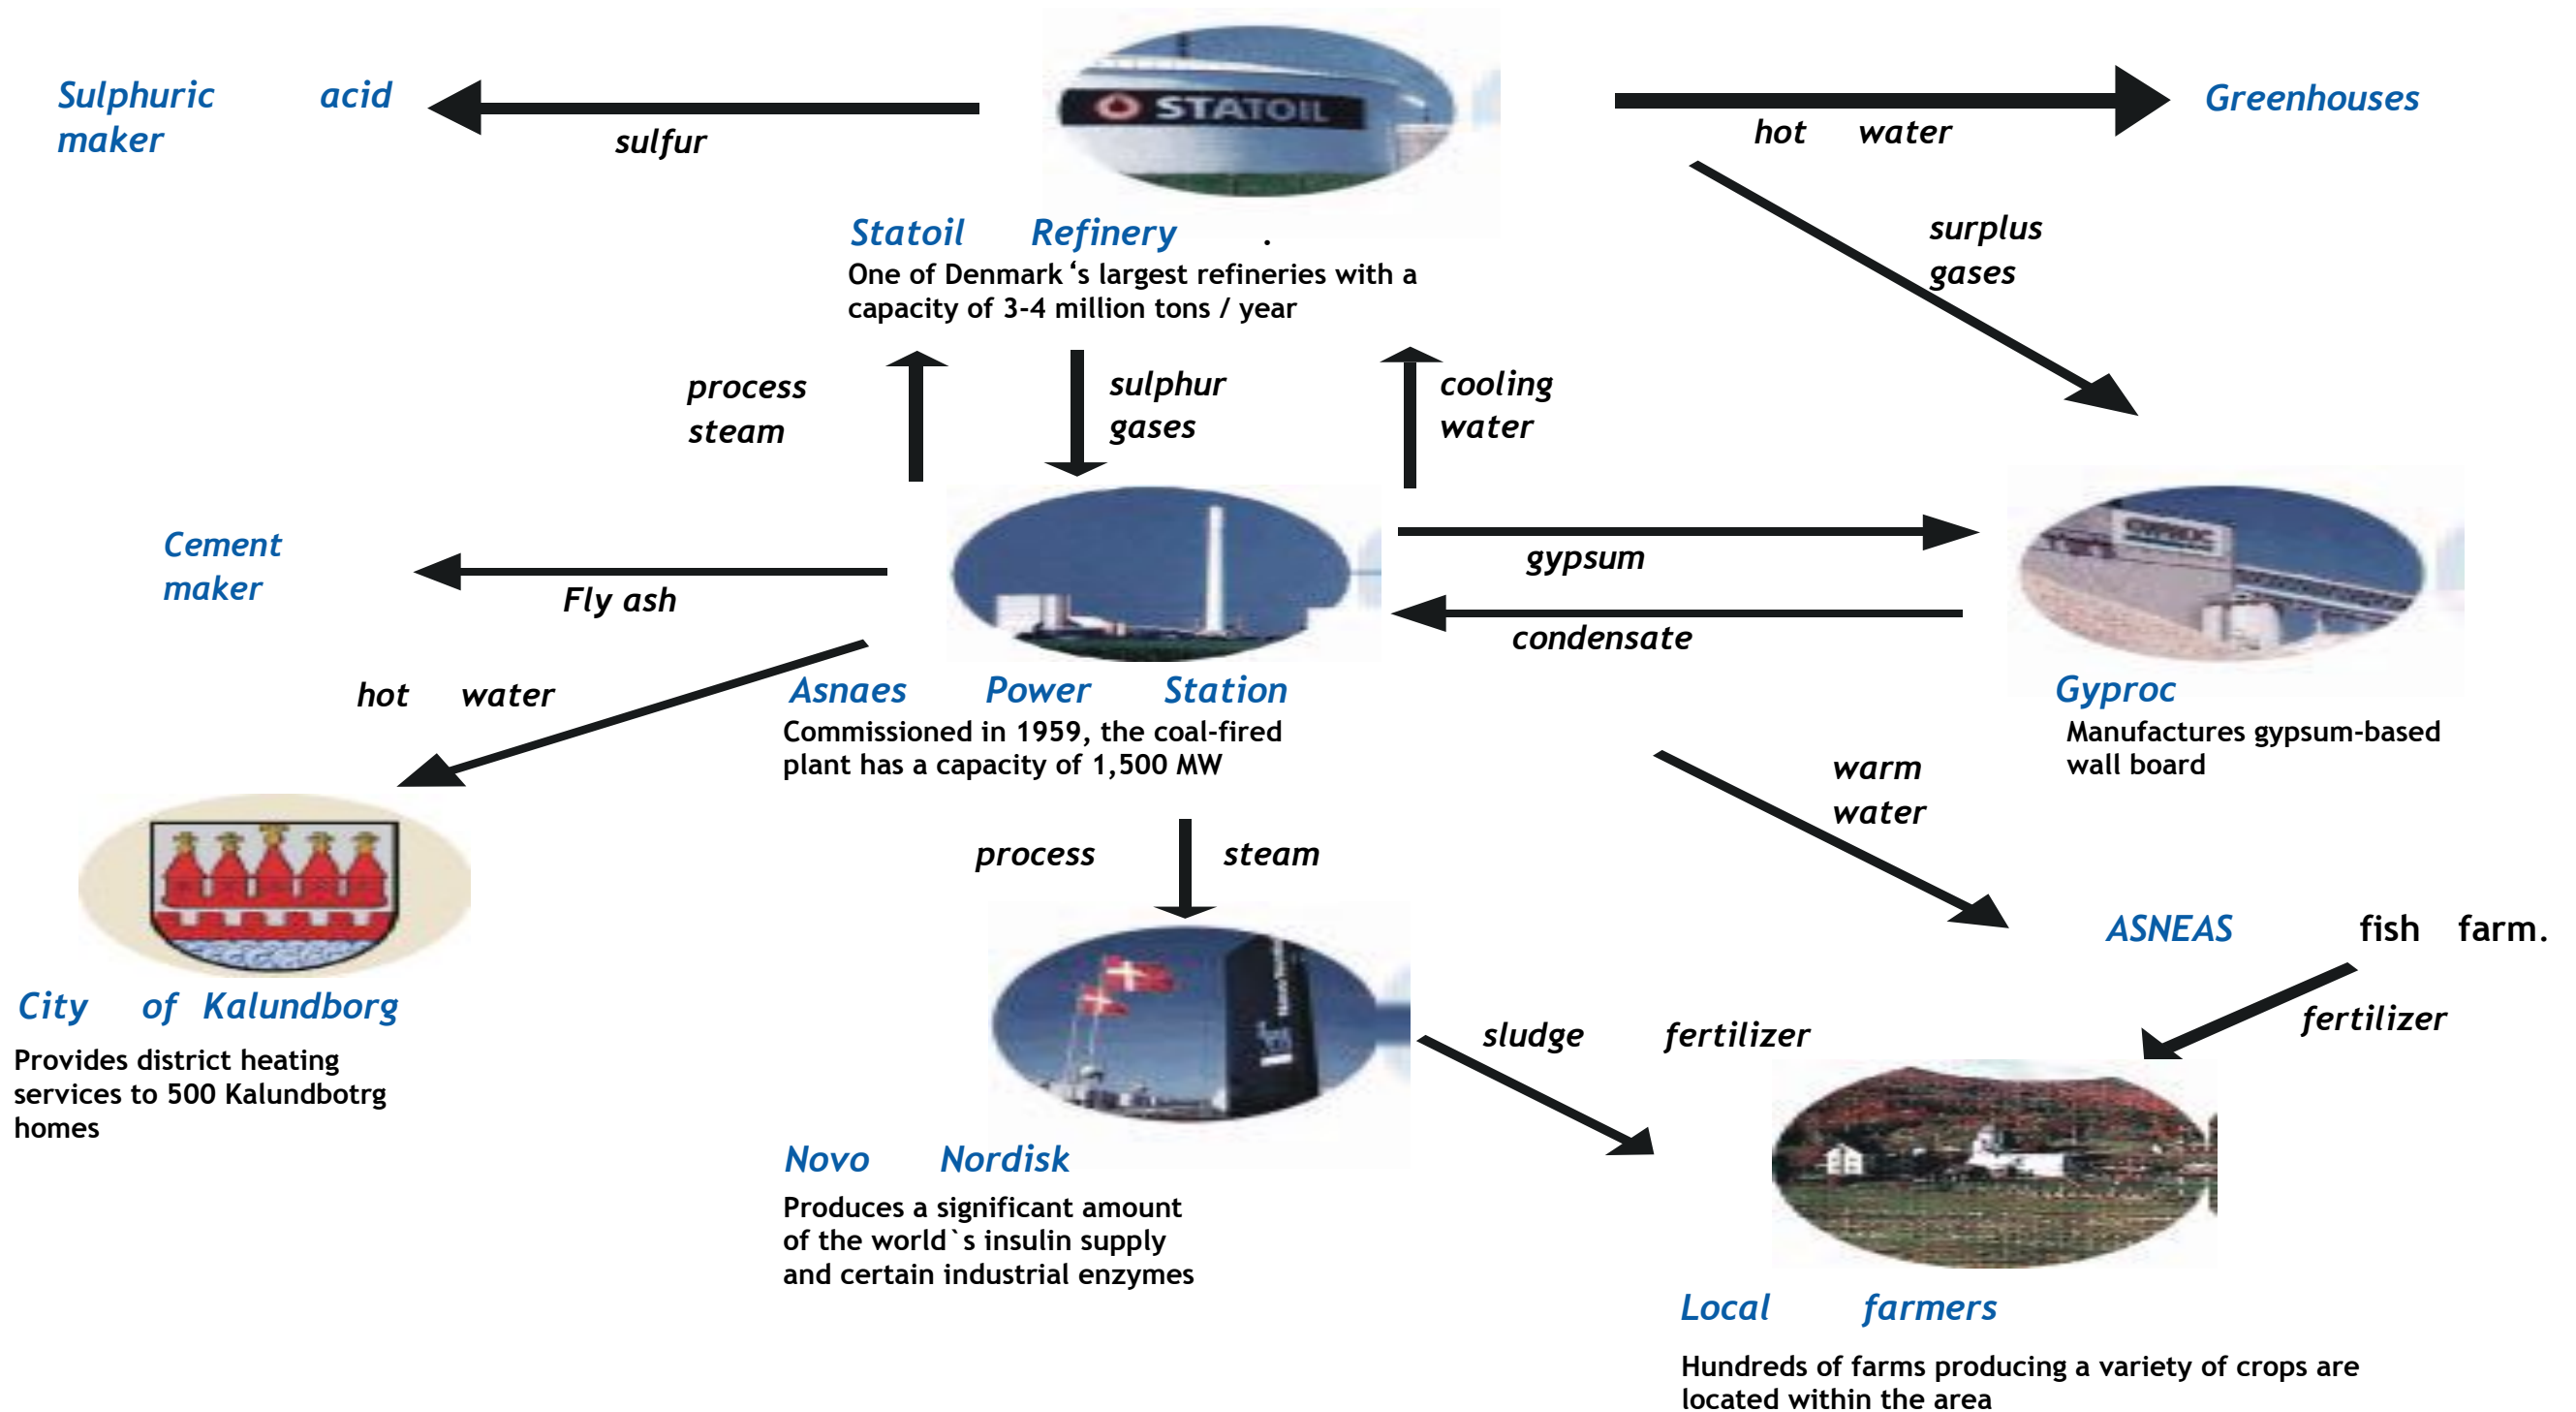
Sulphuric acid maker

sulfur

STATOIL

hot water

Greenhouses

Statoil Refinery .

One of Denmark ‘s largest refineries with a capacity of 3-4 million tons / year

surplus gases

process steam

sulphur gases

cooling water

Cement maker

Fly ash

gypsum

condensate

GYPROC

hot water

Asnaes Power Station

Commissioned in 1959, the coal-fired plant has a capacity of 1,500 MW

Gyproc

Manufactures gypsum-based wall board

warm water

process steam

ASNEAS fish farm.

City of Kalundborg

Provides district heating services to 500 Kalundbotrg homes

sludge fertilizer

fertilizer

Novo Nordisk

Produces a significant amount of the world`s insulin supply and certain industrial enzymes

Local farmers

Hundreds of farms producing a variety of crops are located within the area